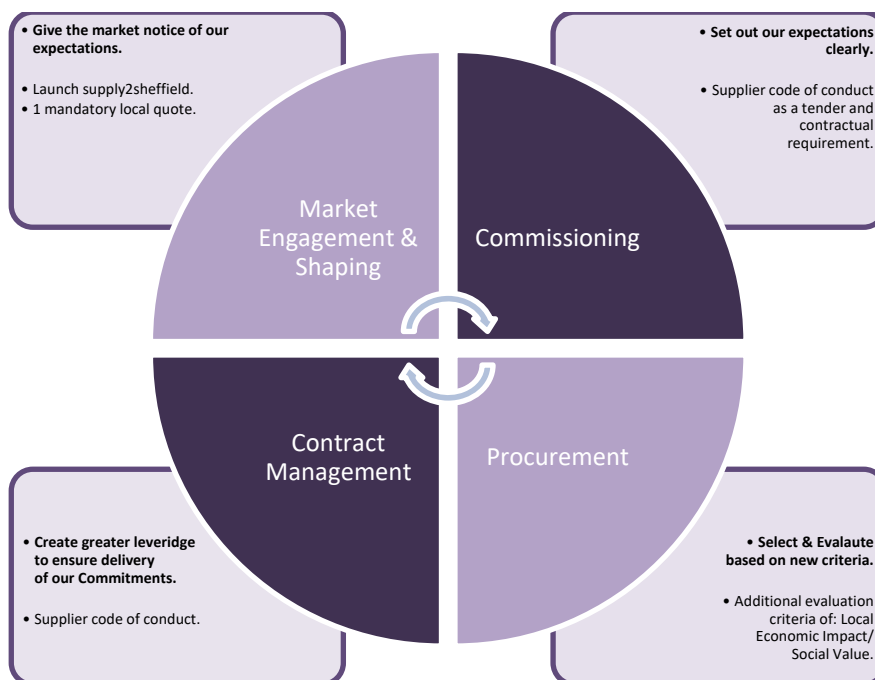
• Give the market notice of our expectations.

• Launch supply2sheffield.
• 1 mandatory local quote.

• Set out our expectations clearly.

• Supplier code of conduct as a tender and contractual requirement.

Market Engagement & Shaping

Commissioning

Contract Management

Procurement

• Create greater leveridge to ensure delivery of our Commitments.

• Supplier code of conduct.

• Select & Evalaute based on new criteria.

• Additional evaluation criteria of: Local Economic Impact/ Social Value.